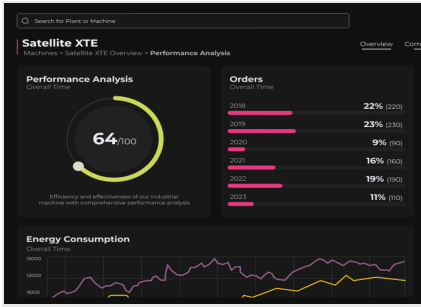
Search for Plant or Machine

Satellite XTE

Machines > Satellite XTE Overview > Performance Analysis

Overview Com

Performance Analysis
Overall Time

64/100

Efficiency and effectiveness of our industrial machine with comprehensive performance analysis

Orders
Overall Time

| | |
|---|---|
| 2018 | 22% (220) |
| 2019 | 23% (230) |
| 2020 | 9% (90) |
| 2021 | 16% (160) |
| 2022 | 19% (190) |
| 2023 | 11% (110) |

Energy Consumption
Overall Time

15000
12000
9000